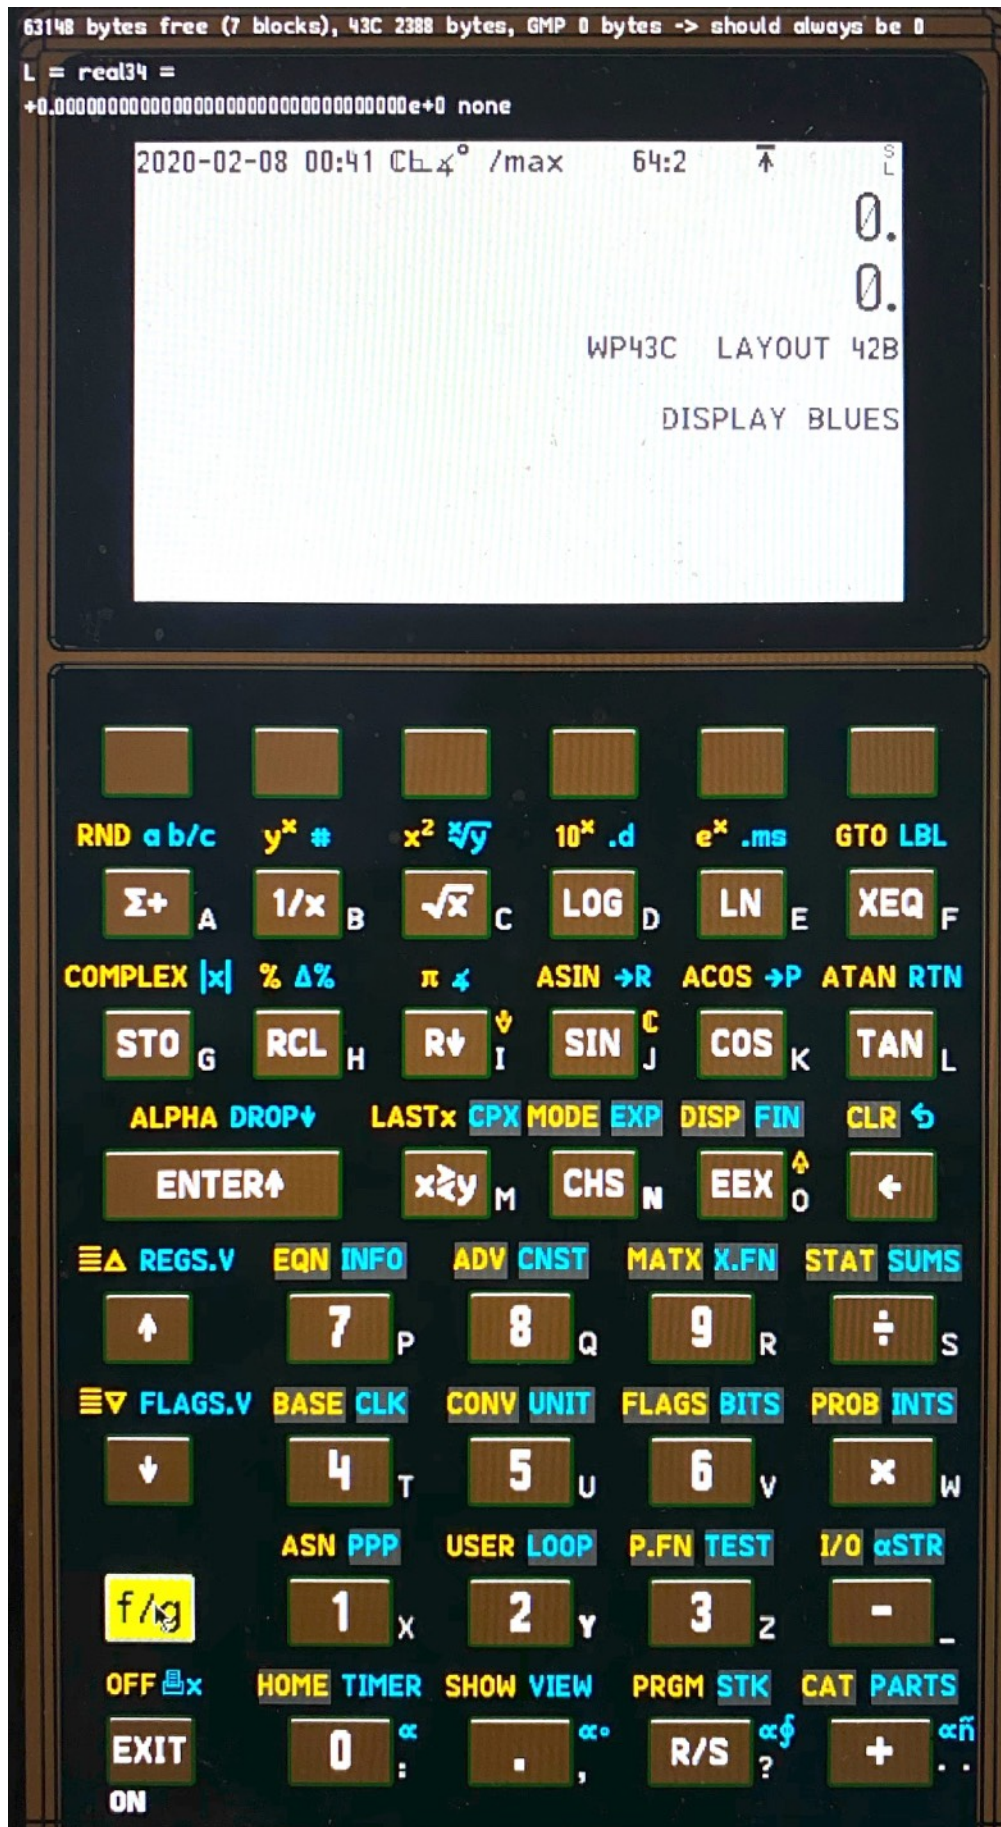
63148 bytes free (7 blocks), 43C 2388 bytes, GMP 0 bytes -> should always be 0
L = real34 =
+0.0000000000000000000000000000000000e+0 none

2020-02-08 00:41 CL∡° /max 64:2

0.
0.
WP43C LAYOUT 42B
DISPLAY BLUES

RND a b/c $y^x$ # $x^2$ $\sqrt[x]{y}$ $10^x$ .d $e^x$ .ms GTO LBL

Σ+ A 1/x B √x C LOG D LN E XEQ F

COMPLEX |x| % Δ% π ∡ ASIN →R ACOS →P ATAN RTN

STO G RCL H R↓ I SIN J COS K TAN L

ALPHA DROP↓ LASTx CPX MODE EXP DISP FIN CLR

ENTER↑ x≷y M CHS N EEX O ←

REGS.V EQN INFO ADV CNST MATX X.FN STAT SUMS

↑ 7 P 8 Q 9 R ÷ S

FLAGS.V BASE CLK CONV UNIT FLAGS BITS PROB INTS

↓ 4 T 5 U 6 V × W

ASN PPP USER LOOP P.FN TEST I/O αSTR

f/g 1 X 2 Y 3 Z - _

OFF x HOME TIMER SHOW VIEW PRGM STK CAT PARTS

EXIT 0 α : . α , R/S α ? + αñ

ON